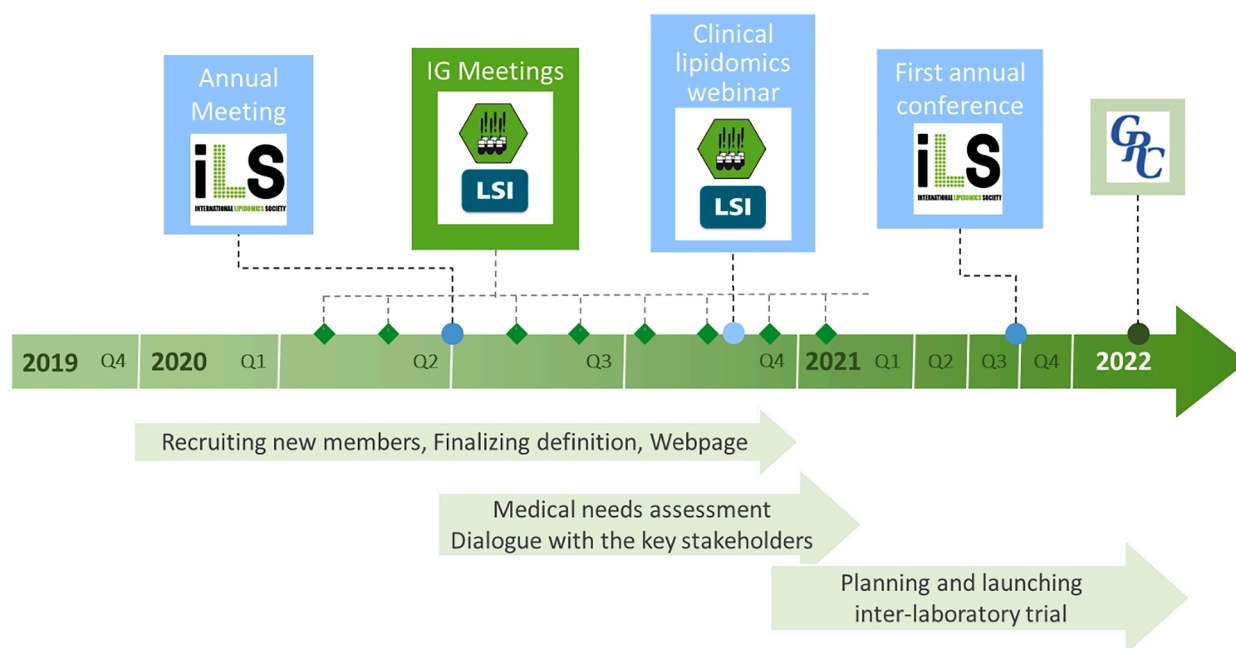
Annual Meeting

iLS
INTERNATIONAL LIPIDOMICS SOCIETY

IG Meetings

LSI

Clinical lipidomics webinar

LSI

First annual conference

iLS
INTERNATIONAL LIPIDOMICS SOCIETY

GRC

2019 Q4 2020 Q1 Q2 Q3 Q4 2021 Q1 Q2 Q3 Q4 2022

Recruiting new members, Finalizing definition, Webpage

Medical needs assessment
Dialogue with the key stakeholders

Planning and launching inter-laboratory trial